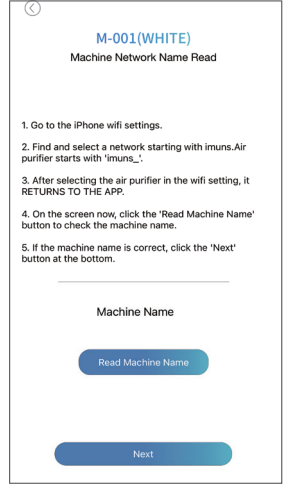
M-001(WHITE)

Machine Network Name Read

1. Go to the iPhone wifi settings.

2. Find and select a network starting with imuns.Air purifier starts with 'imuns_'.

3. After selecting the air purifier in the wifi setting, it RETURNS TO THE APP.

4. On the screen now, click the 'Read Machine Name' button to check the machine name.

5. If the machine name is correct, click the 'Next' button at the bottom.

Machine Name

Read Machine Name

Next